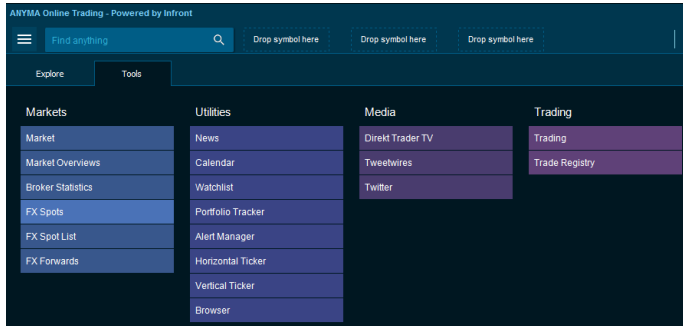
ANYMA Online Trading - Powered by Infront

Find anything

Drop symbol here

Drop symbol here

Drop symbol here

Explore

Tools

Markets

Market

Market Overviews

Broker Statistics

FX Spots

FX Spot List

FX Forwards

Utilities

News

Calendar

Watchlist

Portfolio Tracker

Alert Manager

Horizontal Ticker

Vertical Ticker

Browser

Media

Direkt Trader TV

Tweetwires

Twitter

Trading

Trading

Trade Registry